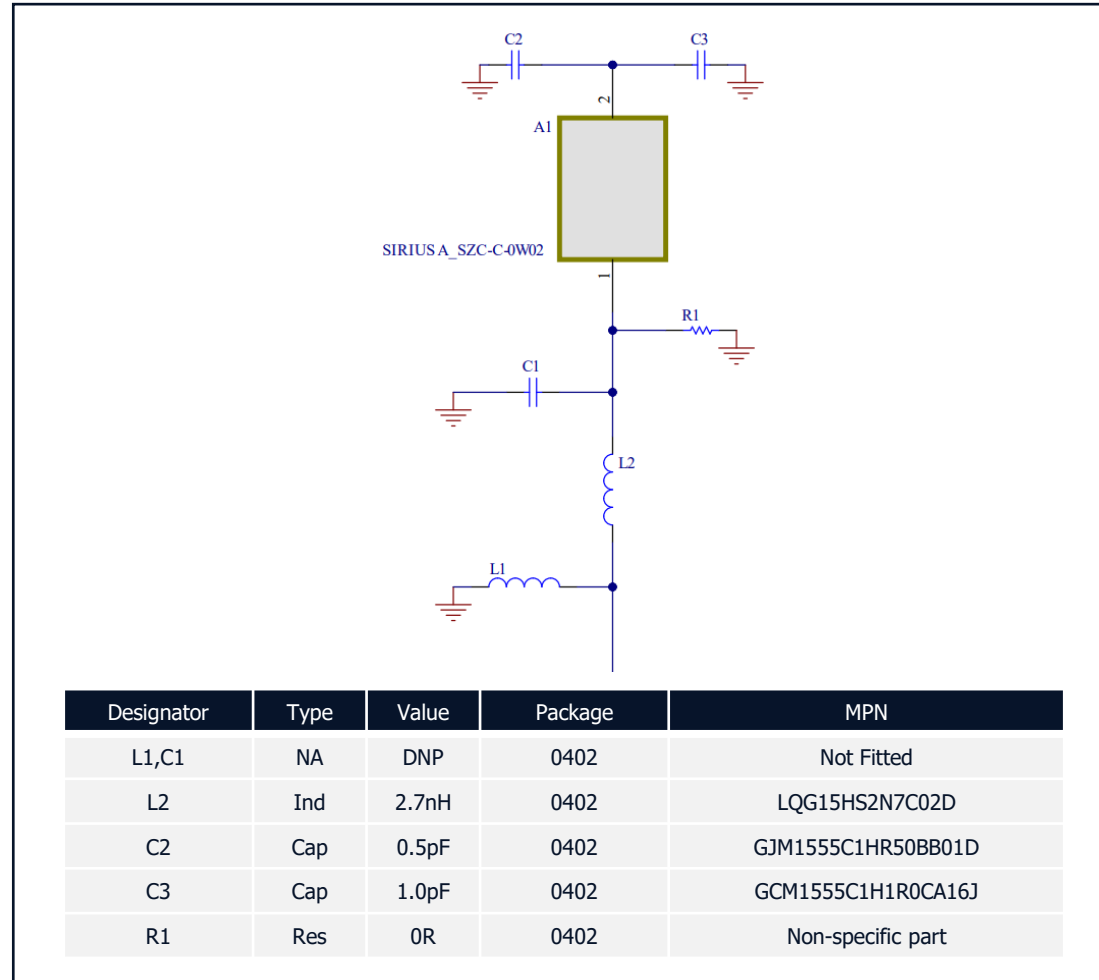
C2

C3

2

A1

SIRIUS A_SZC-C-0W02

1

R1

C1

L2

L1

| Designator | Type | Value | Package | MPN |
|---|---|---|---|---|
| L1,C1 | NA | DNP | 0402 | Not Fitted |
| L2 | Ind | 2.7nH | 0402 | LQG15HS2N7C02D |
| C2 | Cap | 0.5pF | 0402 | GJM1555C1HR50BB01D |
| C3 | Cap | 1.0pF | 0402 | GCM1555C1H1R0CA16J |
| R1 | Res | 0R | 0402 | Non-specific part |